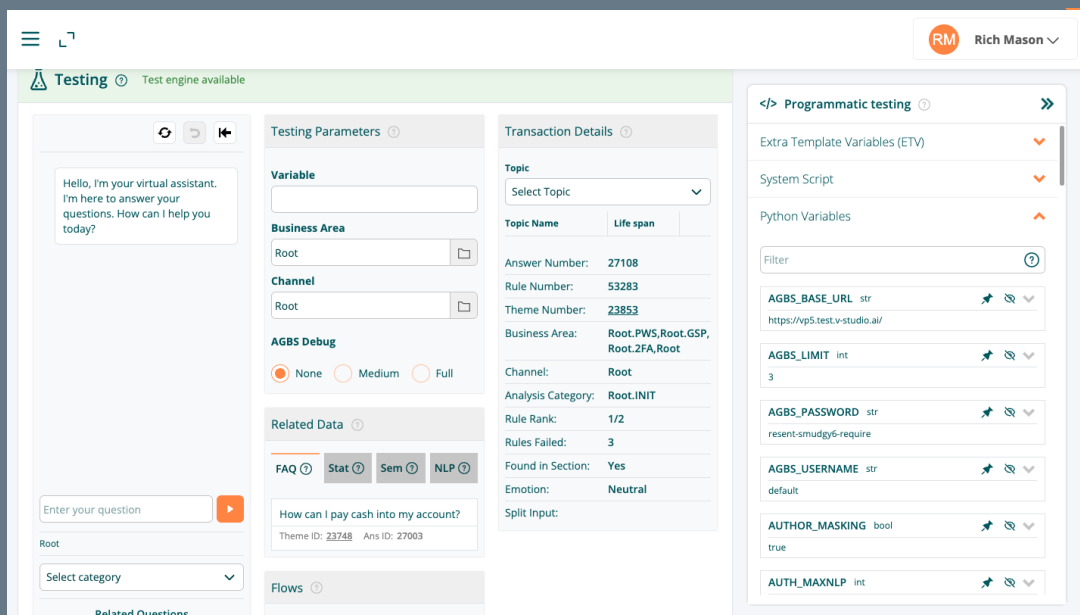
RM Rich Mason

Testing Test engine available

Hello, I'm your virtual assistant. I'm here to answer your questions. How can I help you today?

Enter your question

Root

Select category

Related Questions

Testing Parameters

Variable

Business Area

Root

Channel

Root

AGBS Debug

None Medium Full

Related Data

FAQ Stat Sem NLP

How can I pay cash into my account?

Theme ID: 23748 Ans ID: 27003

Flows

Transaction Details

Topic

Select Topic

| Topic Name | Life span |
|---|---|

| | |
|---|---|
| Answer Number: | 27108 |
| Rule Number: | 53283 |
| Theme Number: | 23853 |
| Business Area: | Root.PWS,Root.GSP, Root.2FA,Root |
| Channel: | Root |
| Analysis Category: | Root.INIT |
| Rule Rank: | 1/2 |
| Rules Failed: | 3 |
| Found in Section: | Yes |
| Emotion: | Neutral |
| Split Input: | |

</> Programmatic testing

Extra Template Variables (ETV)

System Script

Python Variables

Filter

AGBS_BASE_URL str
https://vp5.test.v-studio.ai/

AGBS_LIMIT int
3

AGBS_PASSWORD str
resent-smudgy6-require

AGBS_USERNAME str
default

AUTHOR_MASKING bool
true

AUTH_MAXNLP int